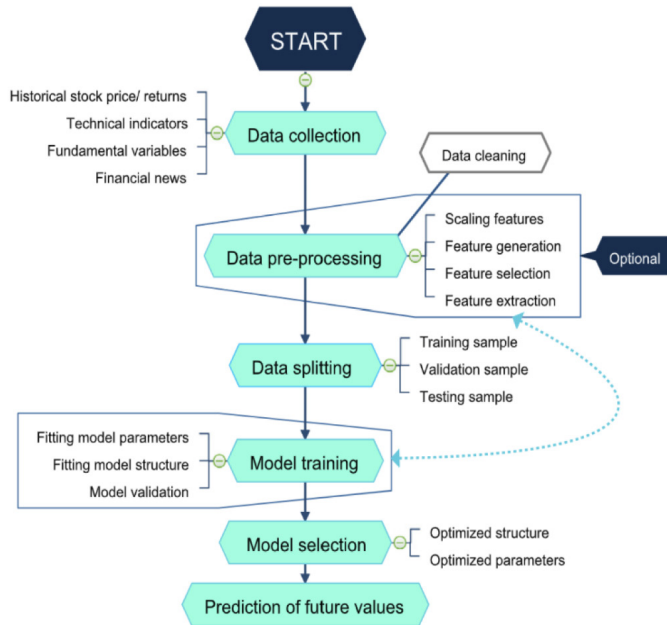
START

Historical stock price/ returns
Technical indicators
Fundamental variables
Financial news

Data collection

Data cleaning

Data pre-processing

Scaling features
Feature generation
Feature selection
Feature extraction

Optional

Data splitting

Training sample
Validation sample
Testing sample

Fitting model parameters
Fitting model structure
Model validation

Model training

Model selection

Optimized structure
Optimized parameters

Prediction of future values